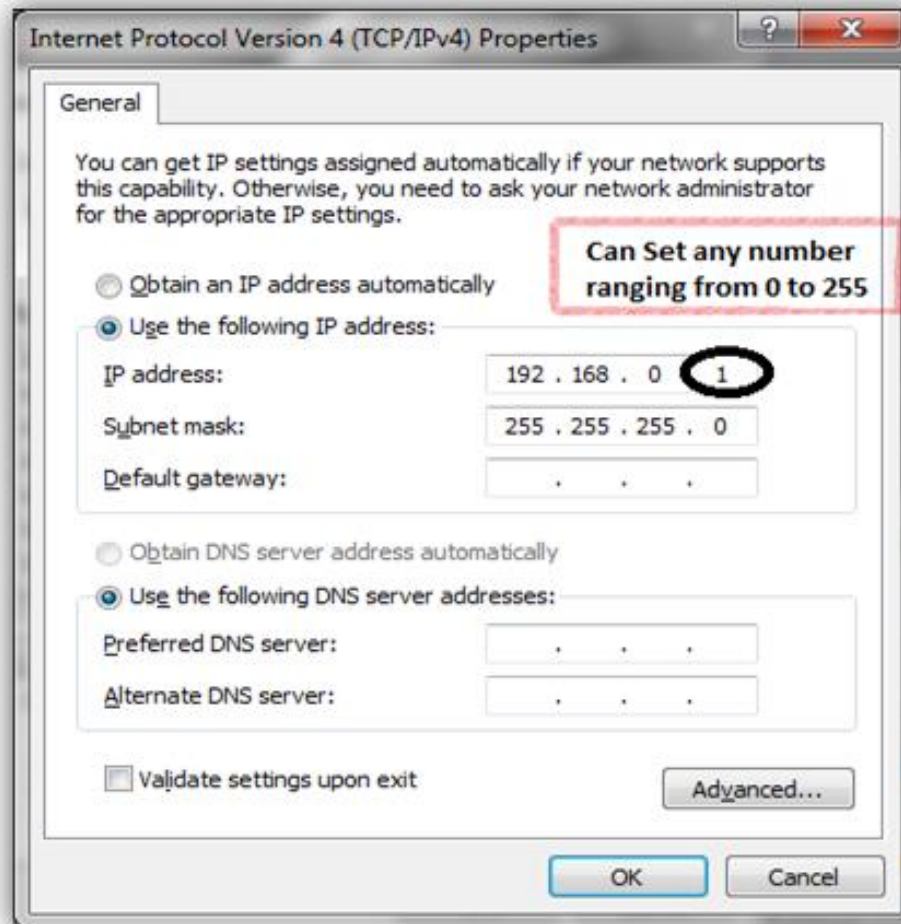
Internet Protocol Version 4 (TCP/IPv4) Properties

?

X

General

You can get IP settings assigned automatically if your network supports this capability. Otherwise, you need to ask your network administrator for the appropriate IP settings.

Can Set any number ranging from 0 to 255

Obtain an IP address automatically

Use the following IP address:

IP address: 192 . 168 . 0 . 1

Subnet mask: 255 . 255 . 255 . 0

Default gateway: . . .

Obtain DNS server address automatically

Use the following DNS server addresses:

Preferred DNS server: . . .

Alternate DNS server: . . .

Validate settings upon exit

Advanced...

OK

Cancel